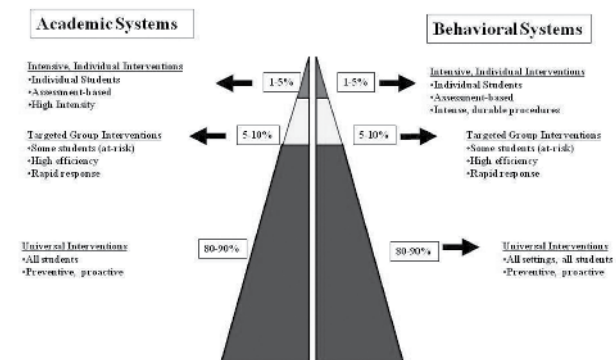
Academic Systems

Behavioral Systems

Intensive, Individual Interventions
•Individual Students
•Assessment-based
•High Intensity

1-5%

1-5%

Intensive, Individual Interventions
•Individual Students
•Assessment-based
•Intense, durable procedures

Targeted Group Interventions
•Some students (at-risk)
•High efficiency
•Rapid response

5-10%

5-10%

Targeted Group Interventions
•Some students (at-risk)
•High efficiency
•Rapid response

Universal Interventions
•All students
•Preventive, proactive

80-90%

80-90%

Universal Interventions
•All settings, all students
•Preventive, proactive